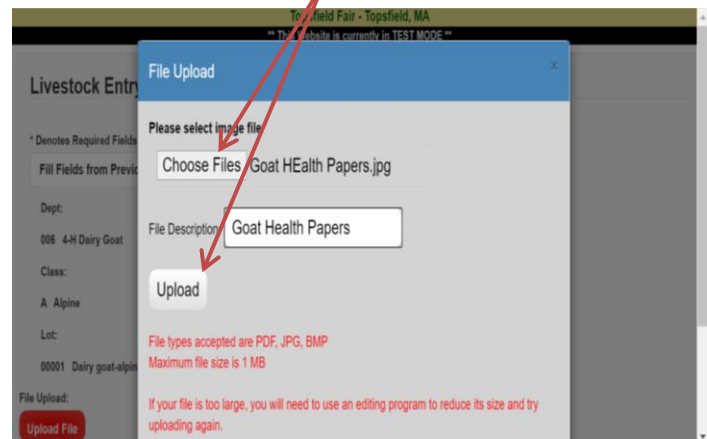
Topsfield Fair - Topsfield, MA

** This website is currently in TEST MODE **

Livestock Entry

* Denotes Required Fields

Fill Fields from Previc

Dept:

006 4-H Dairy Goat

Class:

A Alpine

Lot:

00001 Dairy goat-alpin

File Upload:

Upload File

File Upload

x

Please select image file

Choose Files Goat HEalth Papers.jpg

File Description Goat Health Papers

Upload

File types accepted are PDF, JPG, BMP
Maximum file size is 1 MB

If your file is too large, you will need to use an editing program to reduce its size and try uploading again.